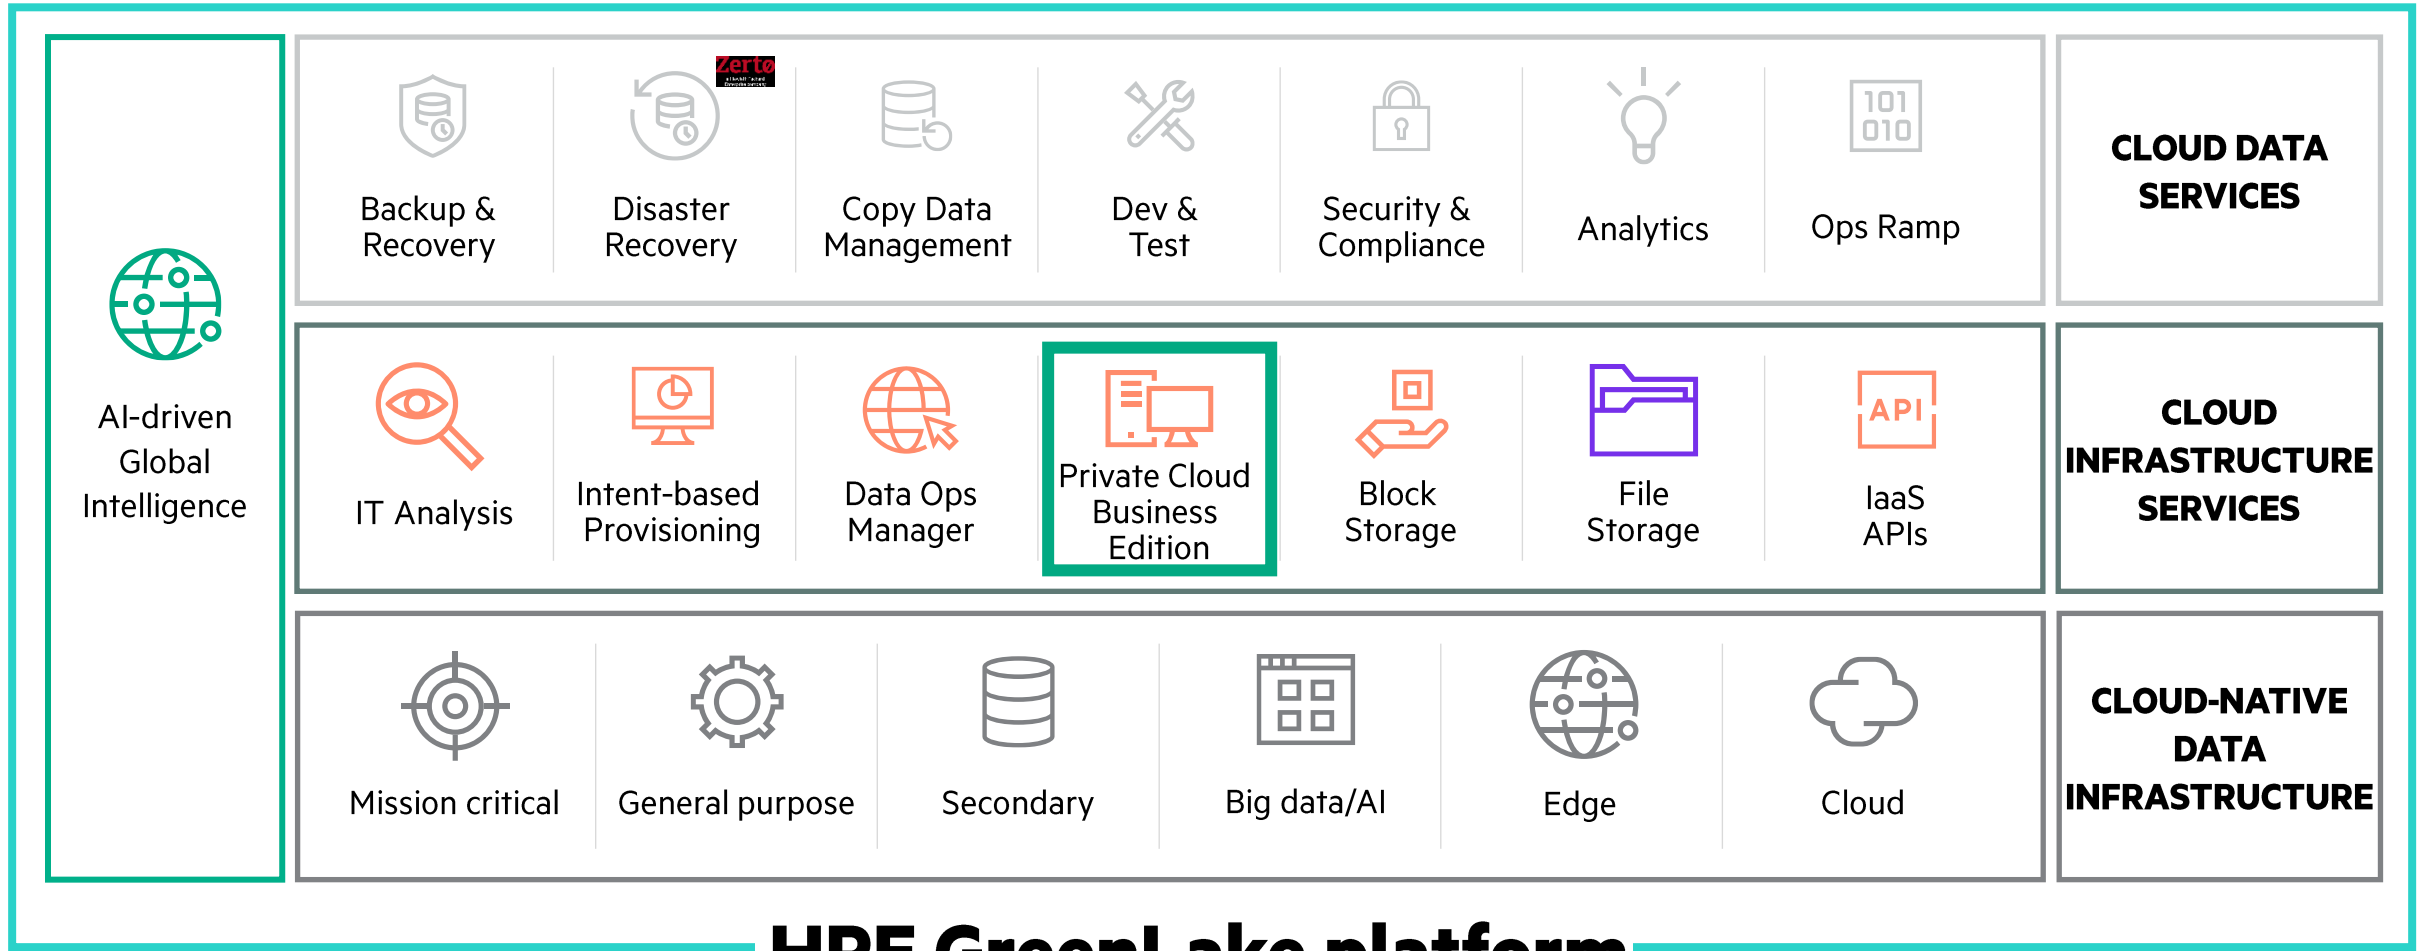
AI-driven Global Intelligence

Backup & Recovery

Zerto

Disaster Recovery

Copy Data Management

Dev & Test

Security & Compliance

Analytics

101 010

Ops Ramp

CLOUD DATA SERVICES

IT Analysis

Intent-based Provisioning

Data Ops Manager

Private Cloud Business Edition

Block Storage

File Storage

API

IaaS APIs

CLOUD INFRASTRUCTURE SERVICES

Mission critical

General purpose

Secondary

Big data/AI

Edge

Cloud

CLOUD-NATIVE DATA INFRASTRUCTURE

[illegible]